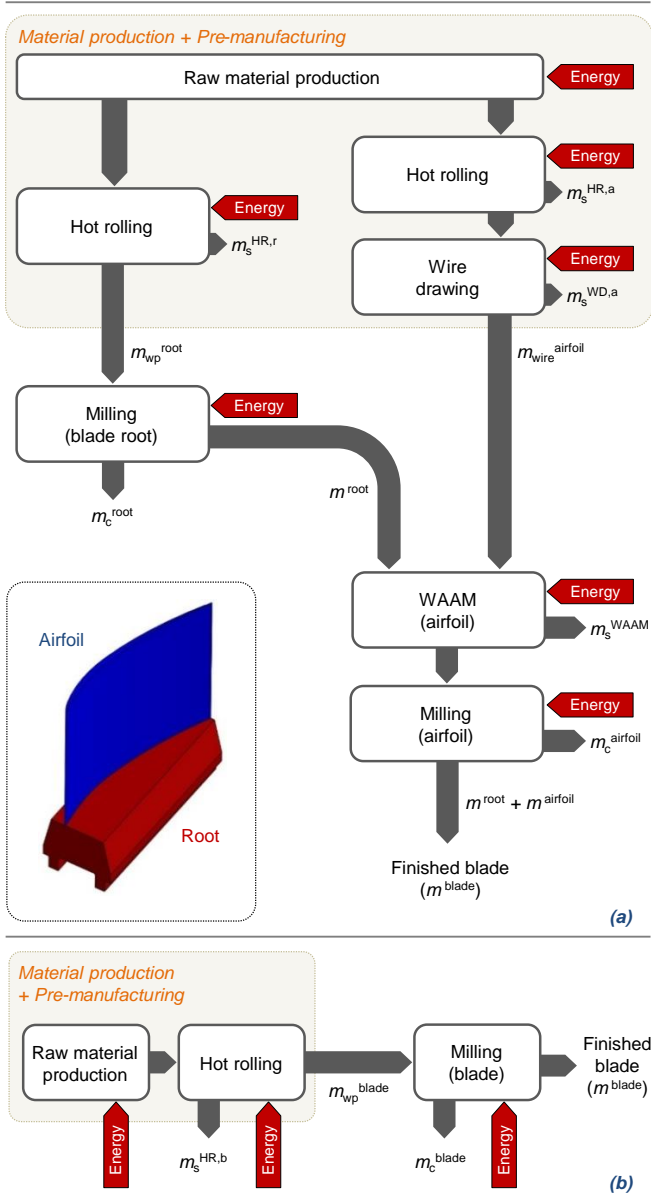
Material production + Pre-manufacturing

Raw material production

Energy

Hot rolling

Energy

$m_s^{HR,a}$

Hot rolling

Energy

$m_s^{HR,r}$

Wire drawing

Energy

$m_s^{WD,a}$

$m_{wp}^{root}$

$m_{wire}^{airfoil}$

Milling (blade root)

Energy

$m^{root}$

$m_c^{root}$

Airfoil

Root

WAAM (airfoil)

Energy

$m_s^{WAAM}$

Milling (airfoil)

Energy

$m_c^{airfoil}$

$m^{root} + m^{airfoil}$

Finished blade ($m^{blade}$)

(a)

Material production + Pre-manufacturing

Raw material production

Hot rolling

$m_{wp}^{blade}$

Milling (blade)

Finished blade ($m^{blade}$)

Energy

$m_s^{HR,b}$

Energy

$m_c^{blade}$

Energy

(b)